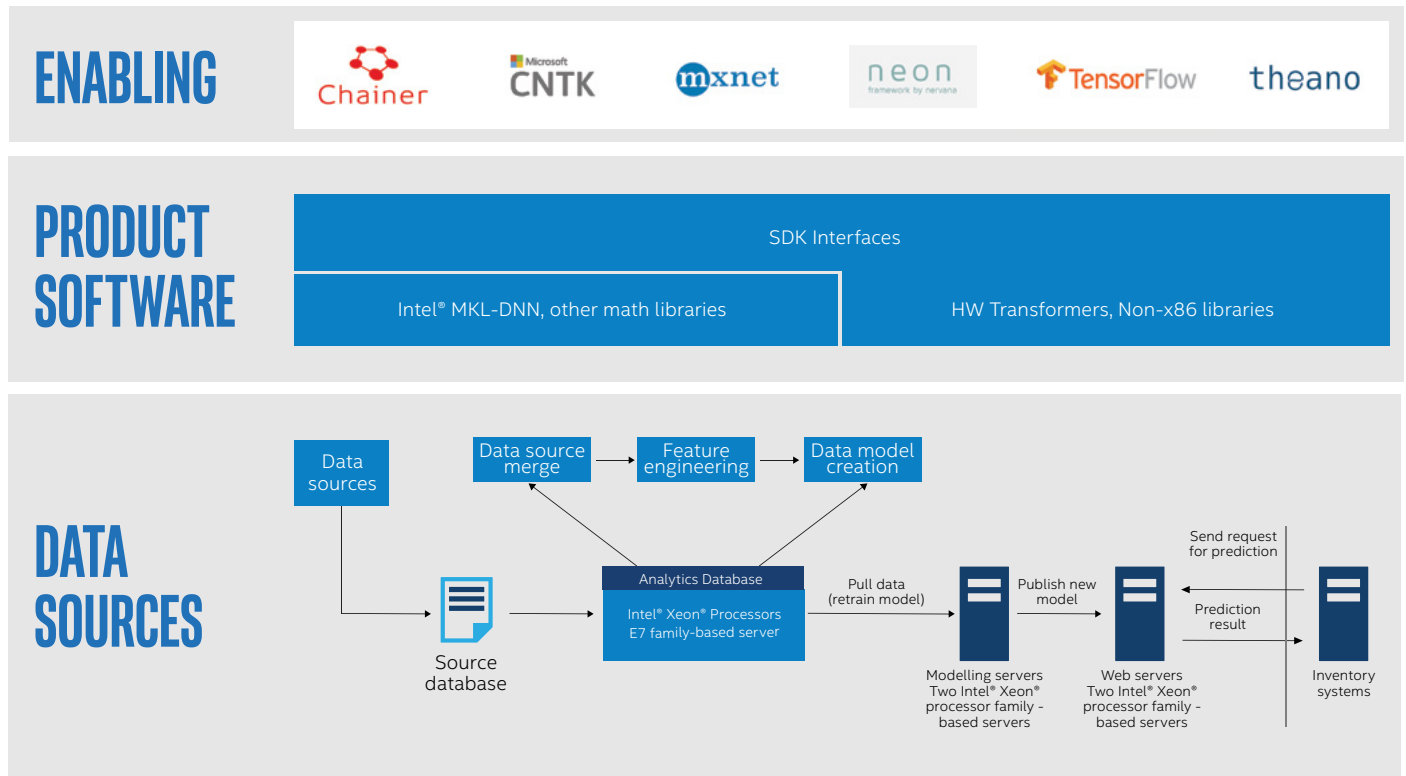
ENABLING

Chainer

Microsoft CNTK

mxnet

neon
framework by nervana

TensorFlow

theano

PRODUCT SOFTWARE

SDK Interfaces

Intel® MKL-DNN, other math libraries

HW Transformers, Non-x86 libraries

DATA SOURCES

Data sources

Data source merge

Feature engineering

Data model creation

Source database

Analytics Database

Intel® Xeon® Processors E7 family-based server

Pull data (retrain model)

Publish new model

Send request for prediction

Prediction result

Modelling servers Two Intel® Xeon® processor family - based servers

Web servers Two Intel® Xeon® processor family - based servers

Inventory systems